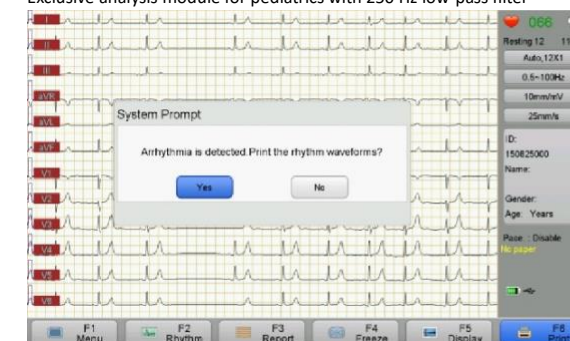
Exclusive analysis module for pediatrics with 250 Hz low-pass filter

I
II
III
aVR
aVL
aVF
V1
V2
V3
V4
V5
V6

066
Resting 12 11
Auto,12X1
0.5~100Hz
10mm/mV
25mm/s
ID:
150825000
Name:
Gender:
Age: Years
Pace : Disable
No paper

System Prompt
Arrhythmia is detected.Print the rhythm waveforms?
Yes
No

F1 Menu
F2 Rhythm
F3 Report
F4 Freeze
F5 Display
F6 Print